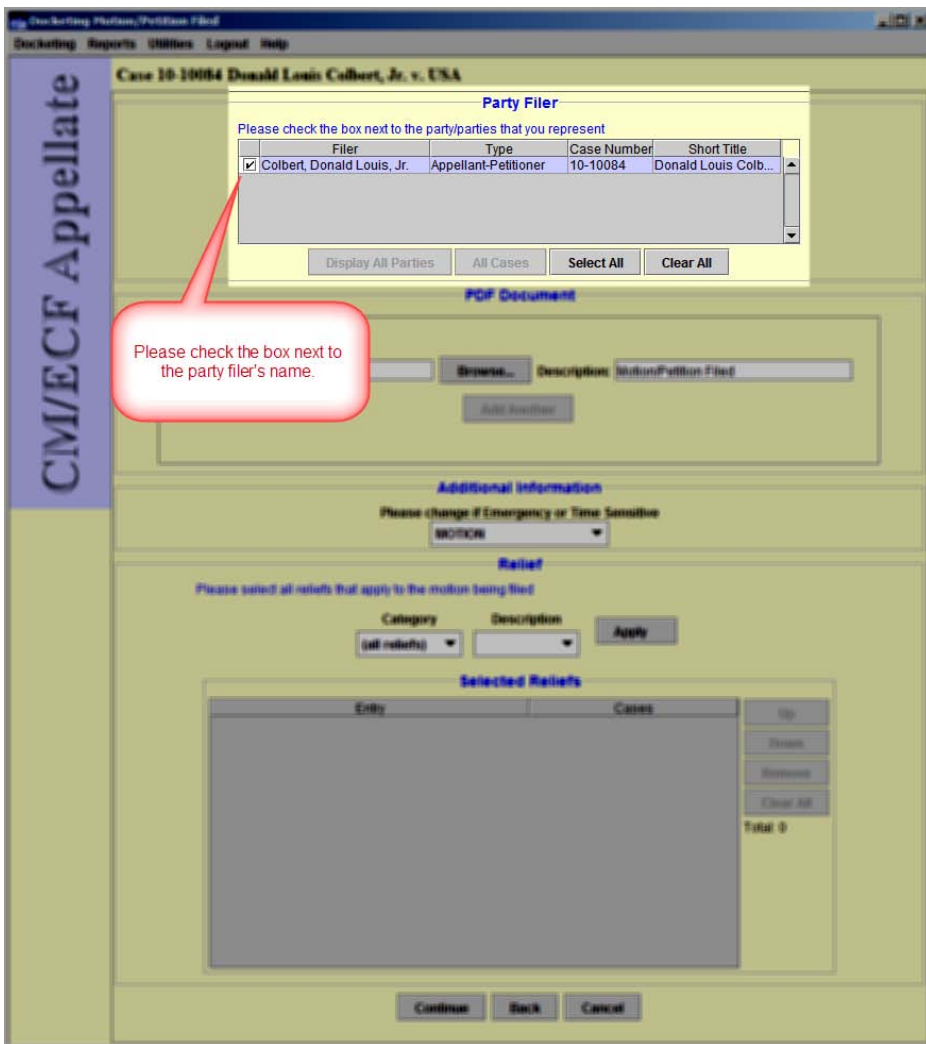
Docketing Motion/Petition Filed

Docketing Reports Utilities Logout Help

CM/ECF Appellate

Case 10-10084 Donald Louis Colbert, Jr. v. USA

Party Filer

Please check the box next to the party/parties that you represent

| | Filer | Type | Case Number | Short Title |
|---|---|---|---|---|
| ✔ | Colbert, Donald Louis, Jr. | Appellant-Petitioner | 10-10084 | Donald Louis Colb... |

Display All Parties   All Cases   Select All   Clear All

PDF Document

Please check the box next to the party filer's name.

Browse...   Description: Motion/Petition Filed

Add Another

Additional Information

Please change if Emergency or Time Sensitive

MOTION

Relief

Please select all reliefs that apply to the motion being filed

Category   Description

(all reliefs)   Apply

Selected Reliefs

| Entry | Cases |
|---|---|

Up
Down
Remove
Clear All
Total: 0

Continue   Back   Cancel